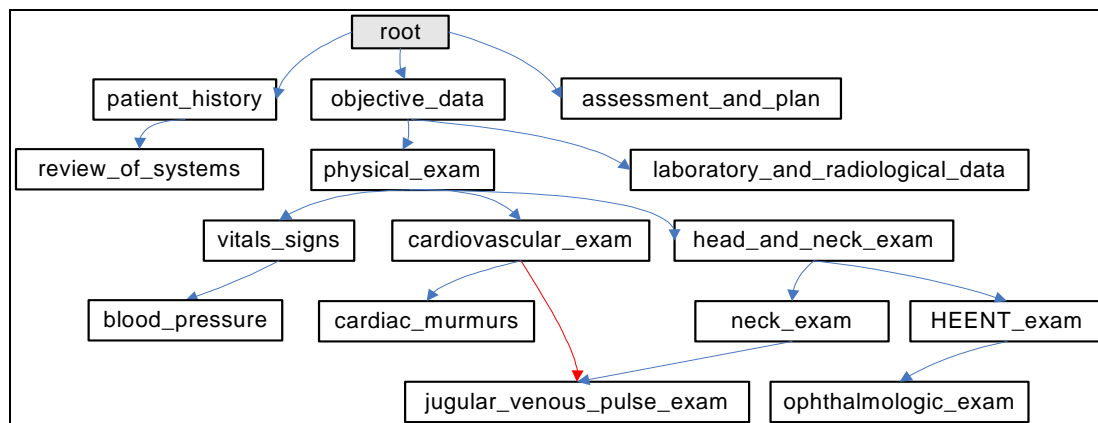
root

patient_history

objective_data

assessment_and_plan

review_of_systems

physical_exam

laboratory_and_radiological_data

vitals_signs

cardiovascular_exam

head_and_neck_exam

blood_pressure

cardiac_murmurs

neck_exam

HEENT_exam

jugular_venous_pulse_exam

ophthalmologic_exam